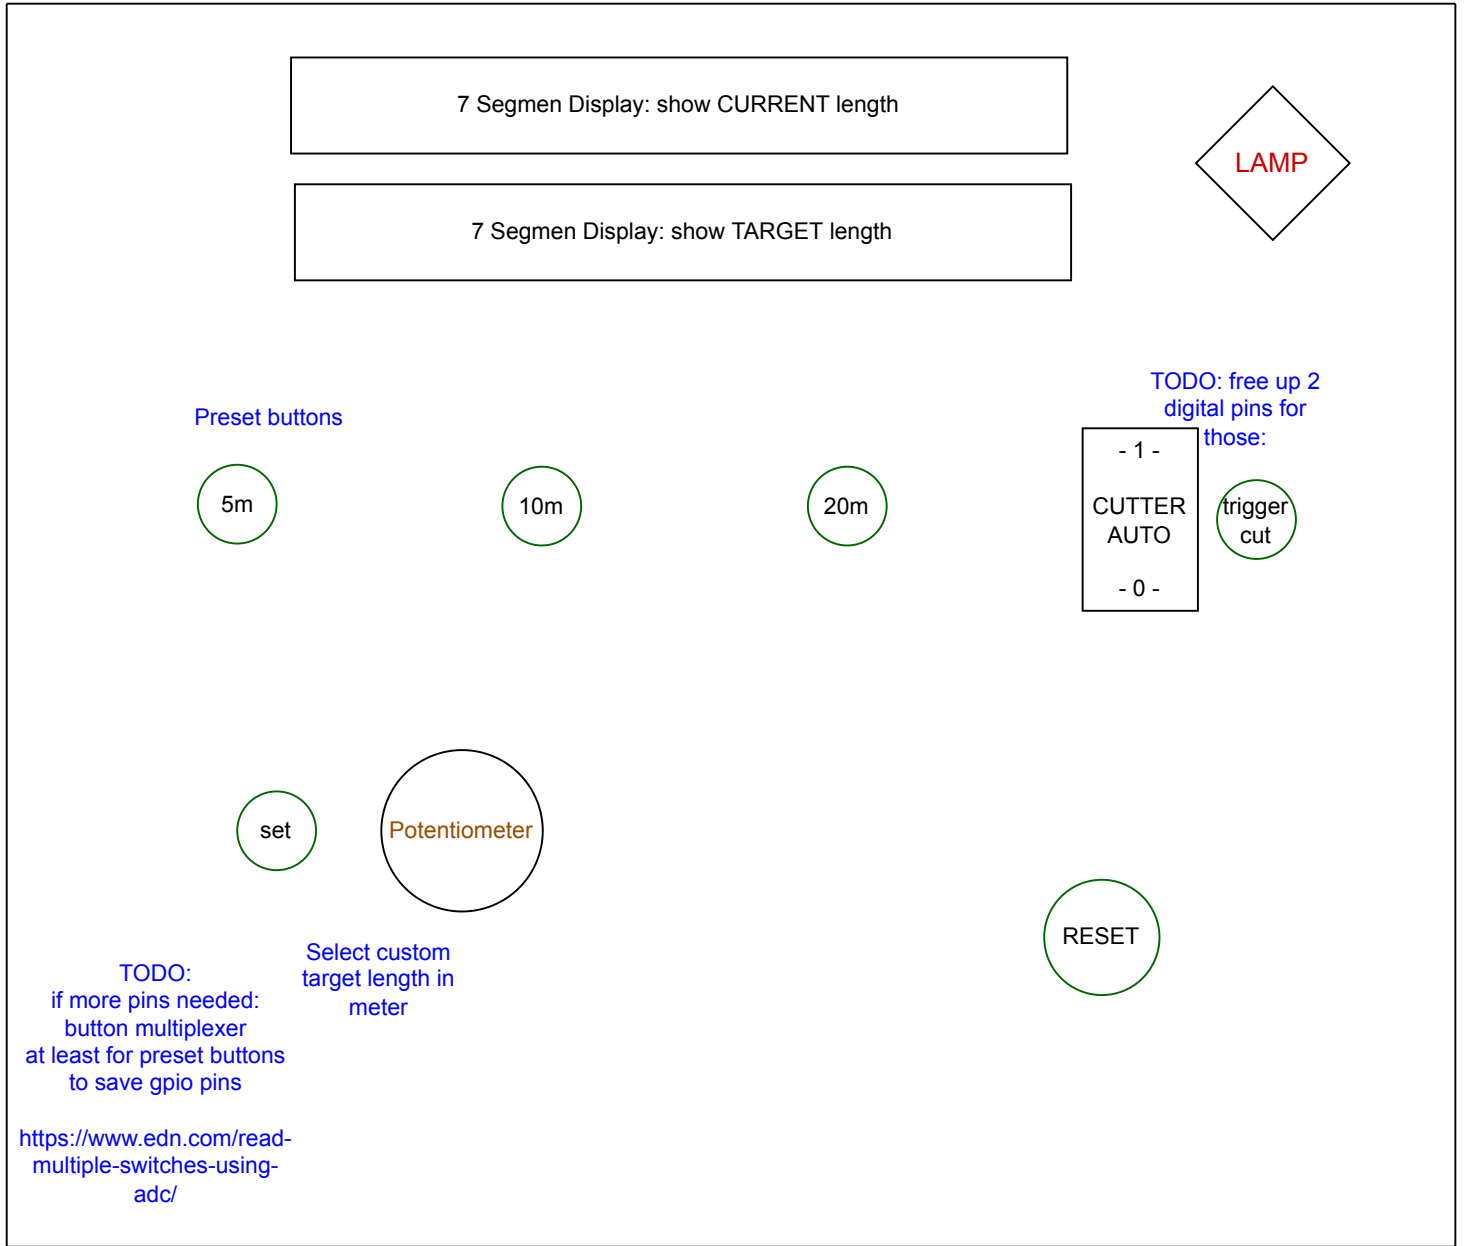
7 Segmen Display: show CURRENT length

LAMP

7 Segmen Display: show TARGET length

TODO: free up 2 digital pins for those:

Preset buttons

- 1 -

CUTTER AUTO

- 0 -

5m

10m

20m

trigger cut

set

Potentiometer

RESET

Select custom target length in meter

TODO:
if more pins needed:
button multiplexer
at least for preset buttons
to save gpio pins

https://www.edn.com/read-multiple-switches-using-adc/